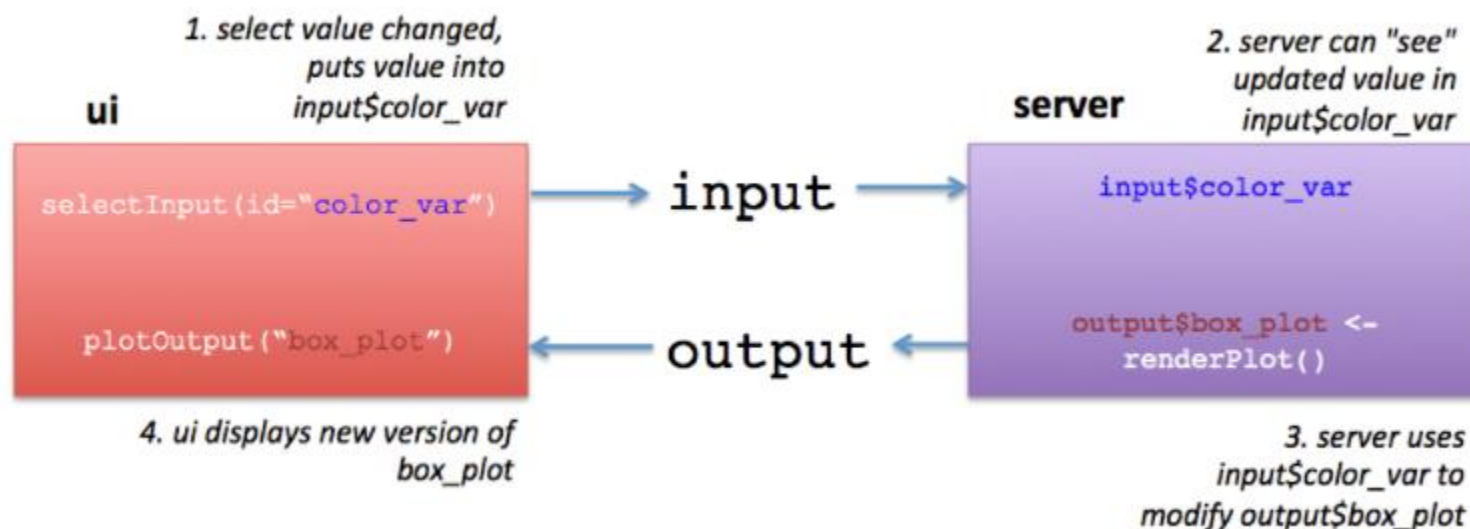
1. select value changed, puts value into input$color_var

ui

selectInput(id="color_var")

plotOutput("box_plot")

4. ui displays new version of box_plot

input

output

2. server can "see" updated value in input$color_var

server

input$color_var

output$box_plot <- renderPlot()

3. server uses input$color_var to modify output$box_plot